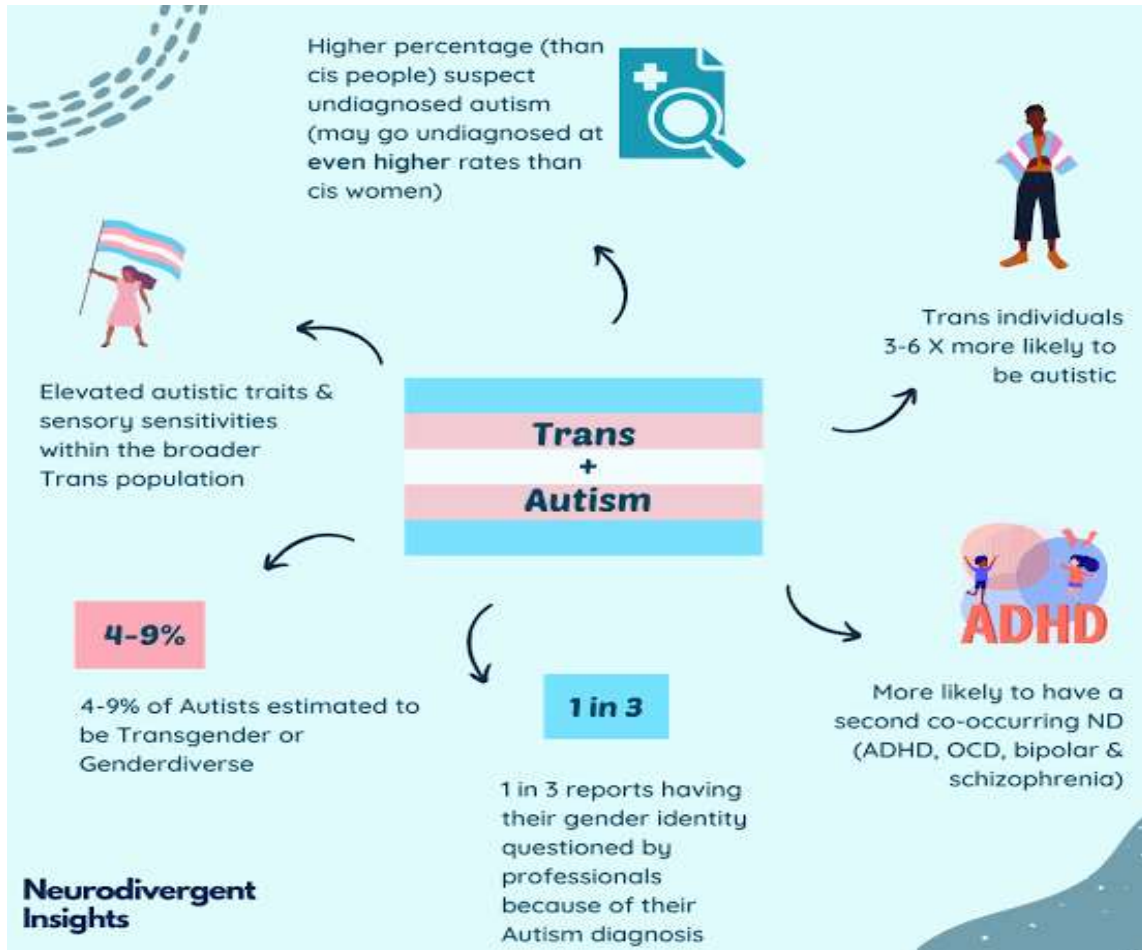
Higher percentage (than cis people) suspect undiagnosed autism (may go undiagnosed at **even higher** rates than cis women)

Trans individuals 3-6 X more likely to be autistic

Elevated autistic traits & sensory sensitivities within the broader Trans population

Trans
+
Autism

4-9%

4-9% of Autists estimated to be Transgender or Genderdiverse

1 in 3

1 in 3 reports having their gender identity questioned by professionals because of their Autism diagnosis

ADHD

More likely to have a second co-occurring ND (ADHD, OCD, bipolar & schizophrenia)

Neurodivergent Insights